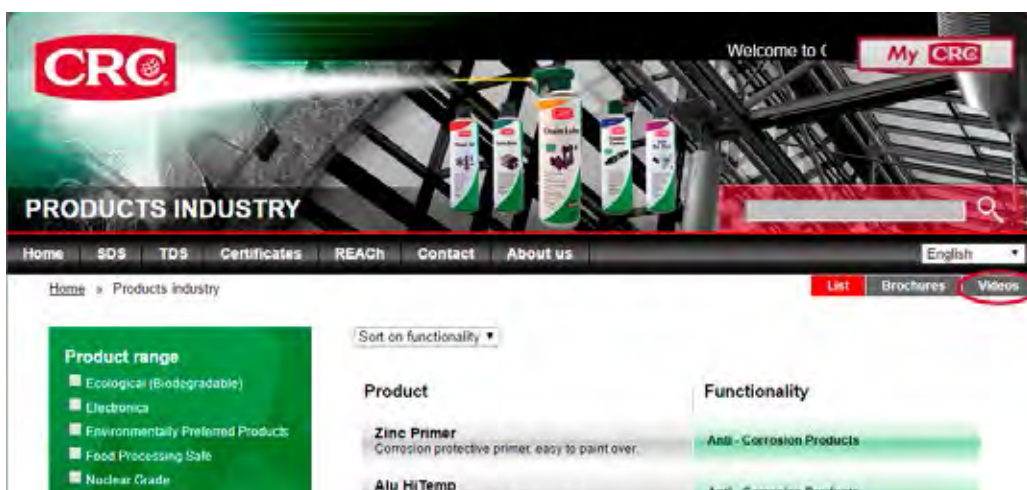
CRC

Welcome to (

My CRC

PRODUCTS INDUSTRY

Home SDS TDS Certificates REACh Contact About us

English

Home » Products industry

List Brochures Videos

Product range

Ecological (Biodegradable)

Electronica

Environmentally Preferred Products

Food Processing Safe

Nuclear Grade

Sort on functionality

Product

Functionality

Zinc Primer

Corrosion protective primer, easy to paint over.

Anti - Corrosion Products

Alu HiTemp

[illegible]